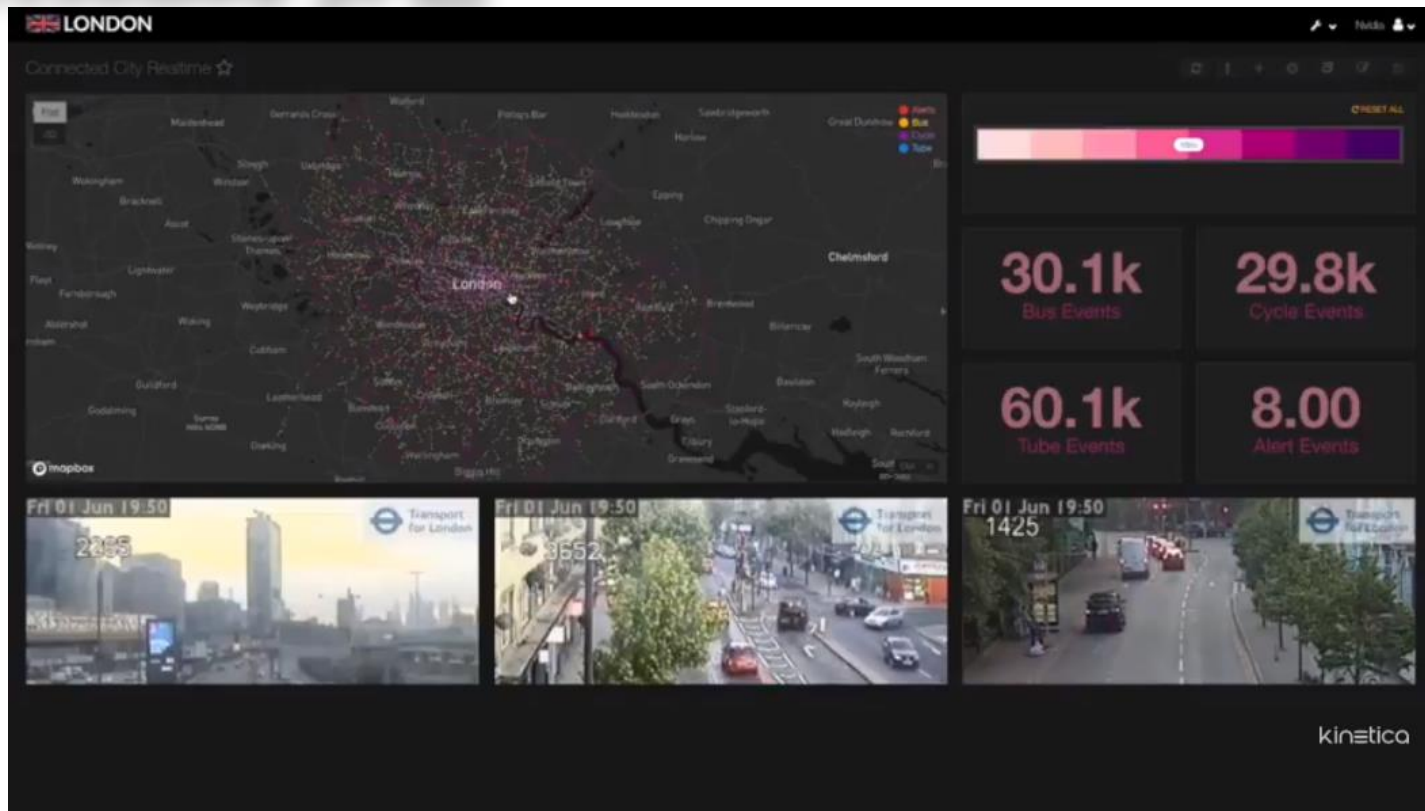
LONDON

Nvidia

Connected City Realtime ☆

Flat
3D

Alerts
Bus
Cycle
Tube

Watford
Gerrards Cross
Potters Bar
Hoddesdon
Sawbridgeworth
Great Dunmow
Maidenhead
Harlow
Slough
Uxbridge
Wokingham
Windsor
Epping
Bracknell
Ascot
Loughton
Chipping Ongar
Staines-upon-Thames
Lightwater
Chelmsford
Fleet
London
Farnborough
Brentwood
Weybridge
Woking
Billericay
Aldershot
Cobham
South Woodham Ferrers
Guildford
Basildon
Leatherhead
Rayleigh
Godalming
Stanford-le-Hope
Grays
Hadleigh
Rochford
Tilbury
Dorking
Gravesend
mapbox

RESET ALL

30.1k
Bus Events

29.8k
Cycle Events

60.1k
Tube Events

8.00
Alert Events

Fri 01 Jun 19:50
2385
Transport for London

Fri 01 Jun 19:50
3652
Transport for London

Fri 01 Jun 19:50
1425
Transport for London

kinetica